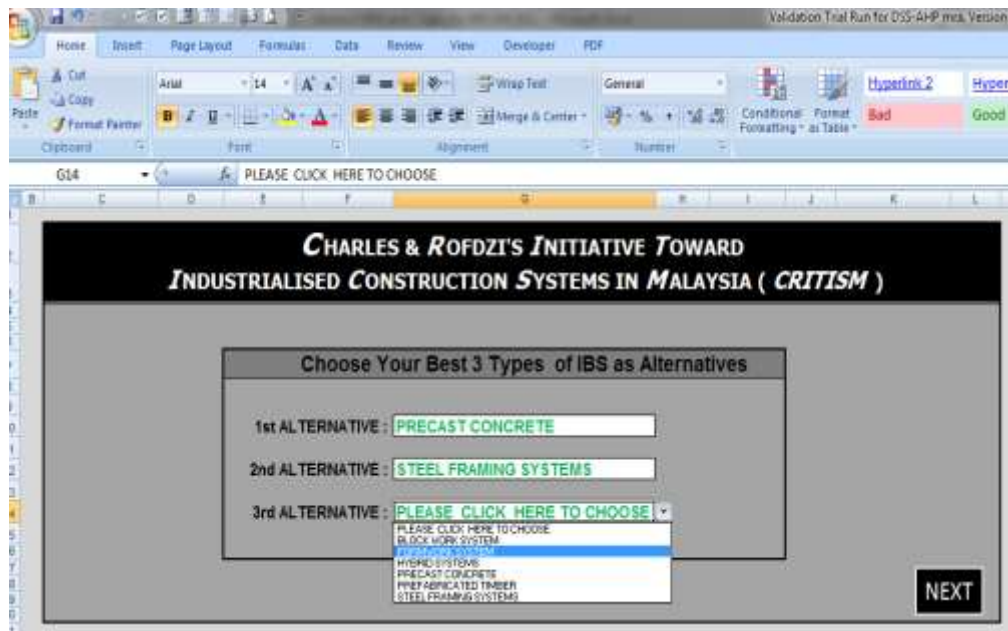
Validation Trial Run for DSS-AHP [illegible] Version

Home Insert Page Layout Formulas Data Review View Developer PDF

Cut Copy Format Painter Paste Clipboard

Arial 14 A A B I U Font

Wrap Text Merge & Center Alignment

General % , Number

Conditional Formatting Format as Table

Hyperlink 2 Hyper Bad Good

G14 $f_x$ PLEASE CLICK HERE TO CHOOSE

B C D E F G H I J K L

CHARLES & ROFDZI'S INITIATIVE TOWARD INDUSTRIALISED CONSTRUCTION SYSTEMS IN MALAYSIA ( CRITISM )

Choose Your Best 3 Types of IBS as Alternatives

1st ALTERNATIVE : PRECAST CONCRETE

2nd ALTERNATIVE : STEEL FRAMING SYSTEMS

3rd ALTERNATIVE : PLEASE CLICK HERE TO CHOOSE

PLEASE CLICK HERE TO CHOOSE
BLOCK WORK SYSTEM
FORMWORK SYSTEM
HYBRID SYSTEMS
PRECAST CONCRETE
PREFABRICATED TIMBER
STEEL FRAMING SYSTEMS

NEXT